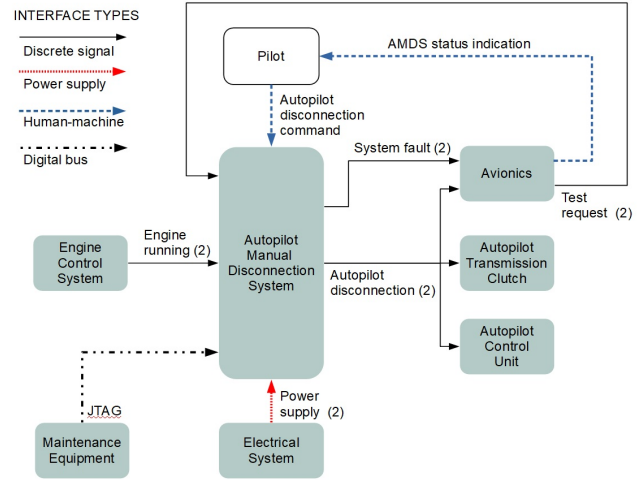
INTERFACE TYPES

Discrete signal

Power supply

Human-machine

Digital bus

Pilot

AMDS status indication

Autopilot disconnection command

System fault (2)

Avionics

Test request (2)

Engine Control System

Engine running (2)

Autopilot Manual Disconnection System

Autopilot disconnection (2)

Autopilot Transmission Clutch

Autopilot Control Unit

JTAG

Power supply (2)

Maintenance Equipment

Electrical System